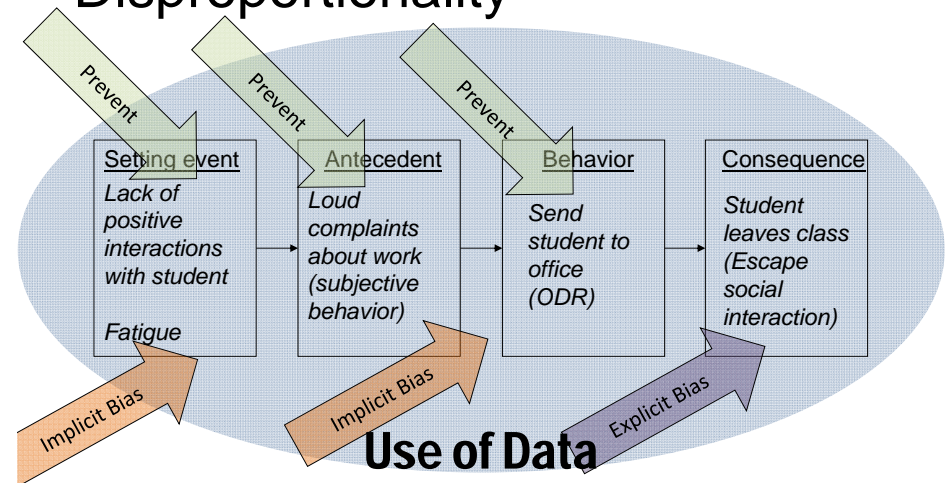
Disproportionality

Prevent

Prevent

Prevent

Setting event
Lack of positive interactions with student

Fatigue

Antecedent
Loud complaints about work (subjective behavior)

Behavior
Send student to office (ODR)

Consequence
Student leaves class (Escape social interaction)

Implicit Bias

Implicit Bias

Explicit Bias

Use of Data